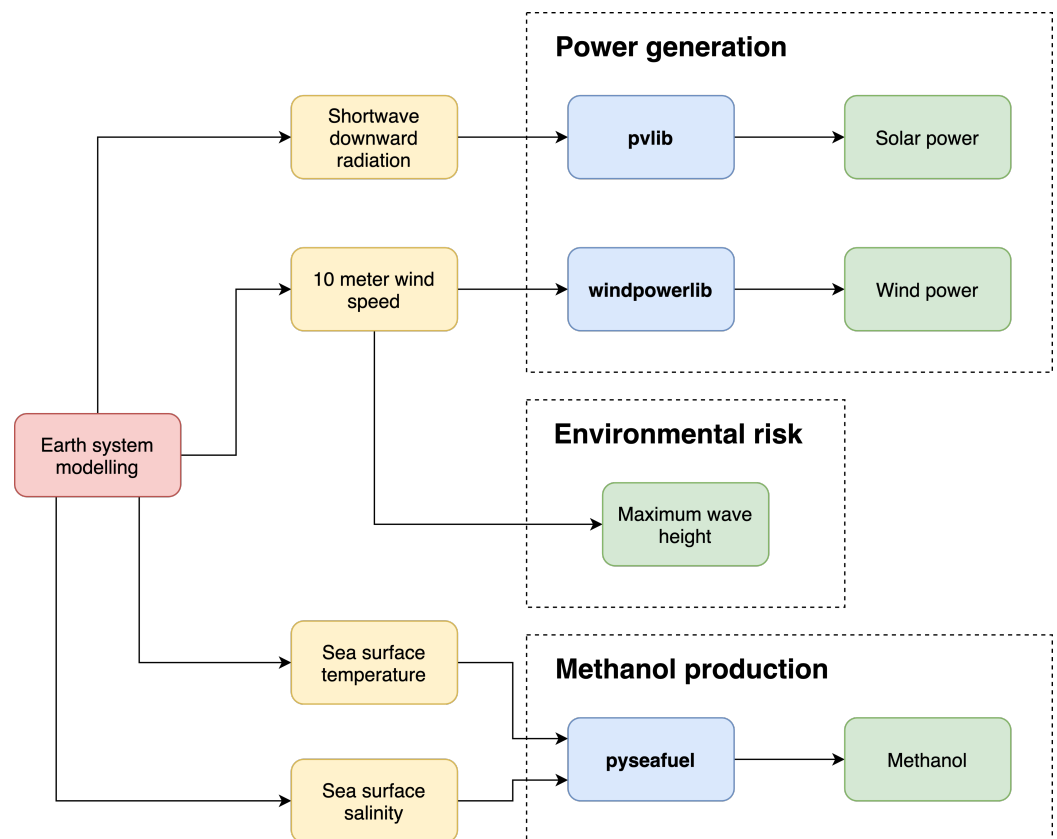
Power generation

Shortwave downward radiation

pvlib

Solar power

10 meter wind speed

windpowerlib

Wind power

Earth system modelling

Environmental risk

Maximum wave height

Sea surface temperature

Methanol production

pyseafuel

Methanol

Sea surface salinity